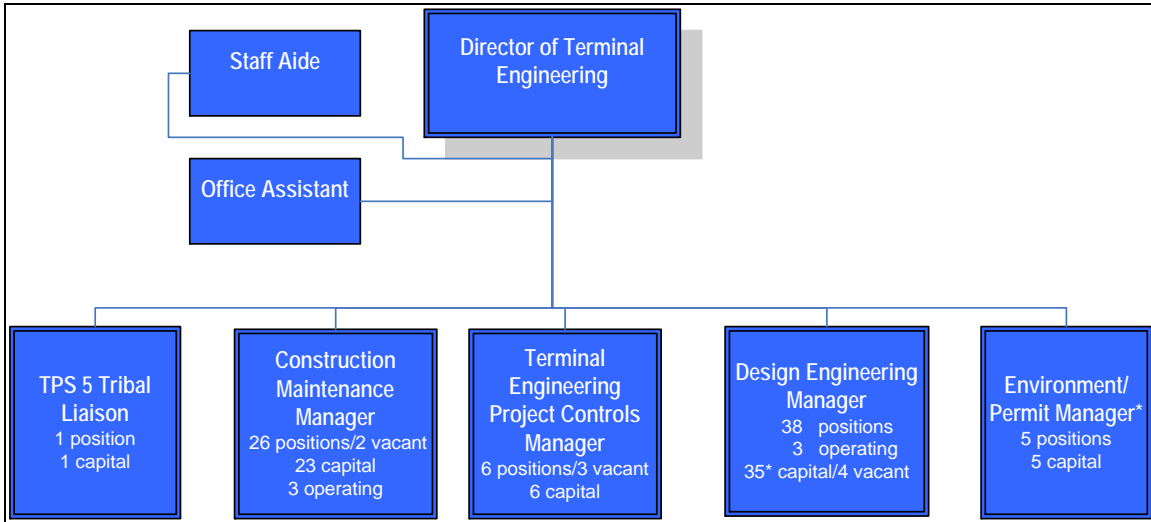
Director of Terminal Engineering

Staff Aide

Office Assistant

TPS 5 Tribal Liaison
1 position
1 capital

Construction Maintenance Manager
26 positions/2 vacant
23 capital
3 operating

Terminal Engineering Project Controls Manager
6 positions/3 vacant
6 capital

Design Engineering Manager
38 positions
3 operating
35* capital/4 vacant

Environment/ Permit Manager*
5 positions
5 capital